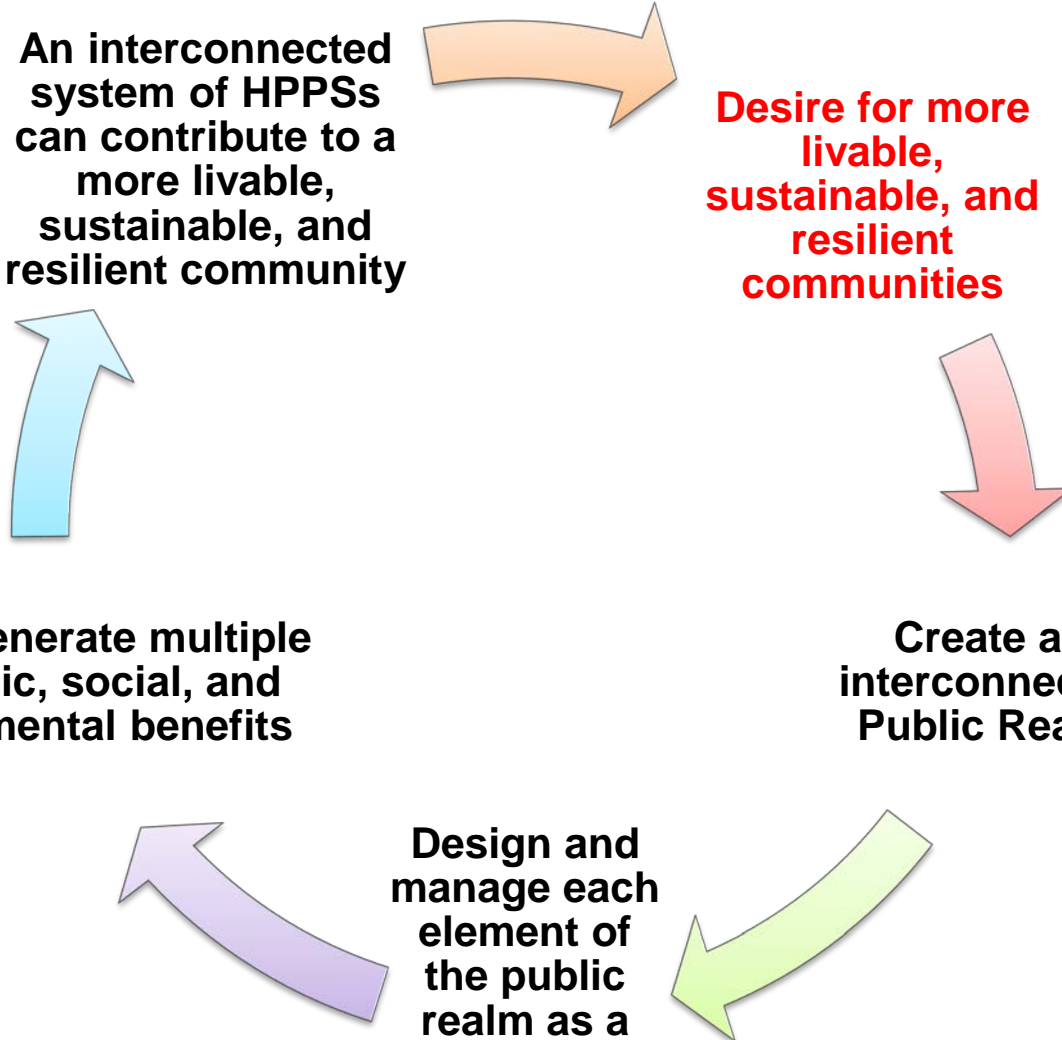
An interconnected system of HPPSs can contribute to a more livable, sustainable, and resilient community

Desire for more livable, sustainable, and resilient communities

Create a interconnec Public Rea

Design and manage each element of the public realm as a

enerate multiple ic, social, and mental benefits